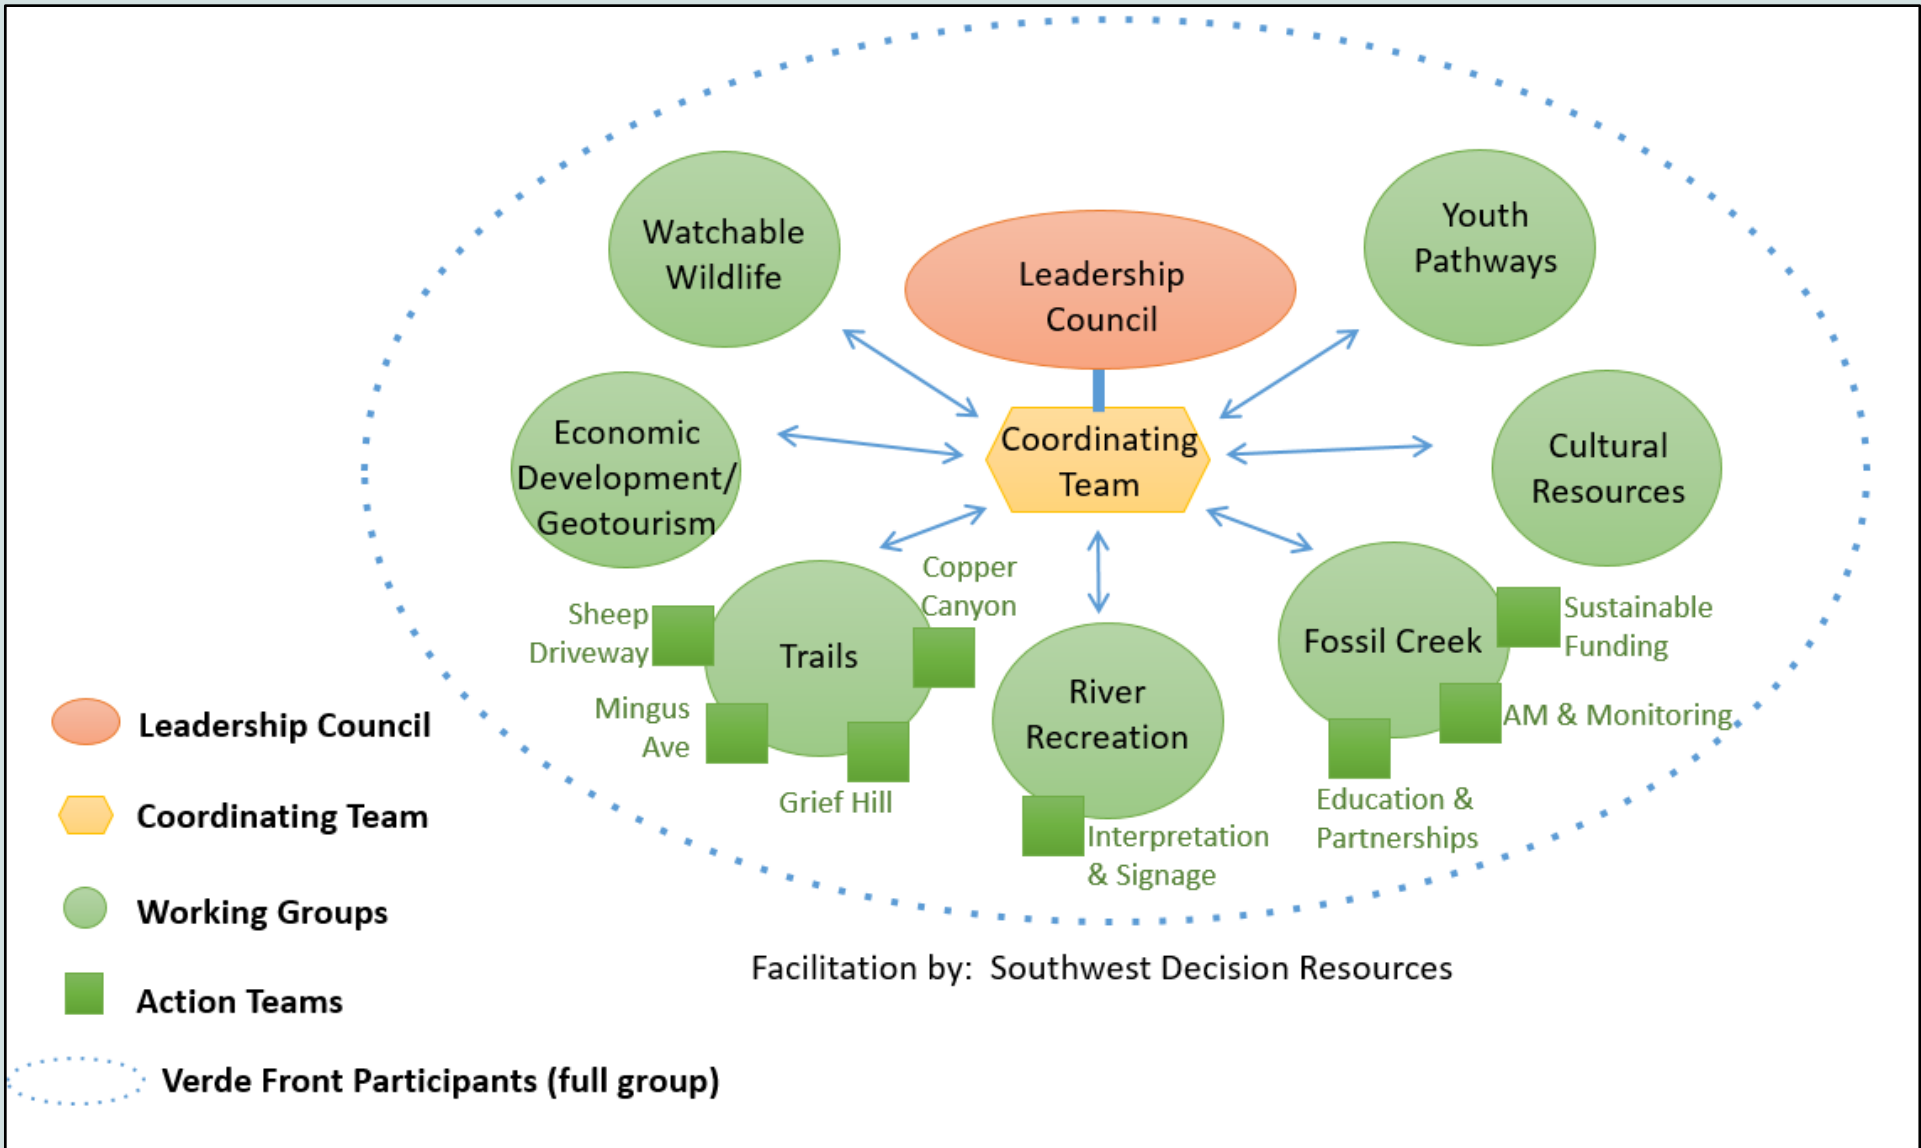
Watchable Wildlife

Leadership Council

Youth Pathways

Economic Development/ Geotourism

Coordinating Team

Cultural Resources

Copper Canyon

Sheep Driveway

Trails

Mingus Ave

Grief Hill

River Recreation

Interpretation & Signage

Fossil Creek

Sustainable Funding

AM & Monitoring

Education & Partnerships

Leadership Council

Coordinating Team

Working Groups

Action Teams

Verde Front Participants (full group)

Facilitation by: Southwest Decision Resources